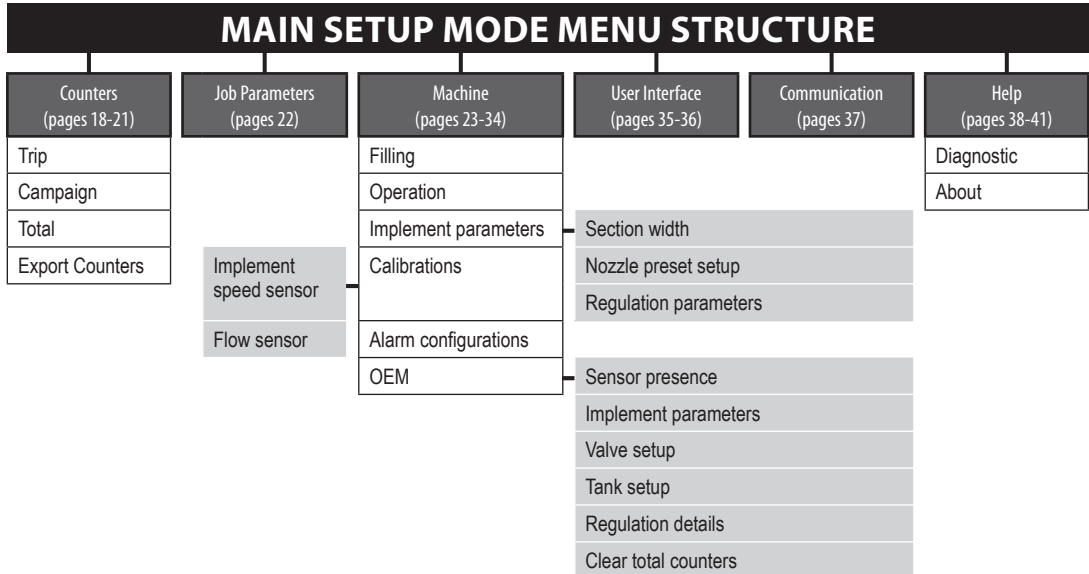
MAIN SETUP MODE MENU STRUCTURE

Counters (pages 18-21)
Trip
Campaign
Total
Export Counters

Job Parameters (pages 22)

Machine (pages 23-34)
Filling
Operation
Implement parameters
Calibrations
Alarm configurations
OEM

Implement speed sensor
Flow sensor

Section width
Nozzle preset setup
Regulation parameters

Sensor presence
Implement parameters
Valve setup
Tank setup
Regulation details
Clear total counters

User Interface (pages 35-36)

Communication (pages 37)

Help (pages 38-41)
Diagnostic
About